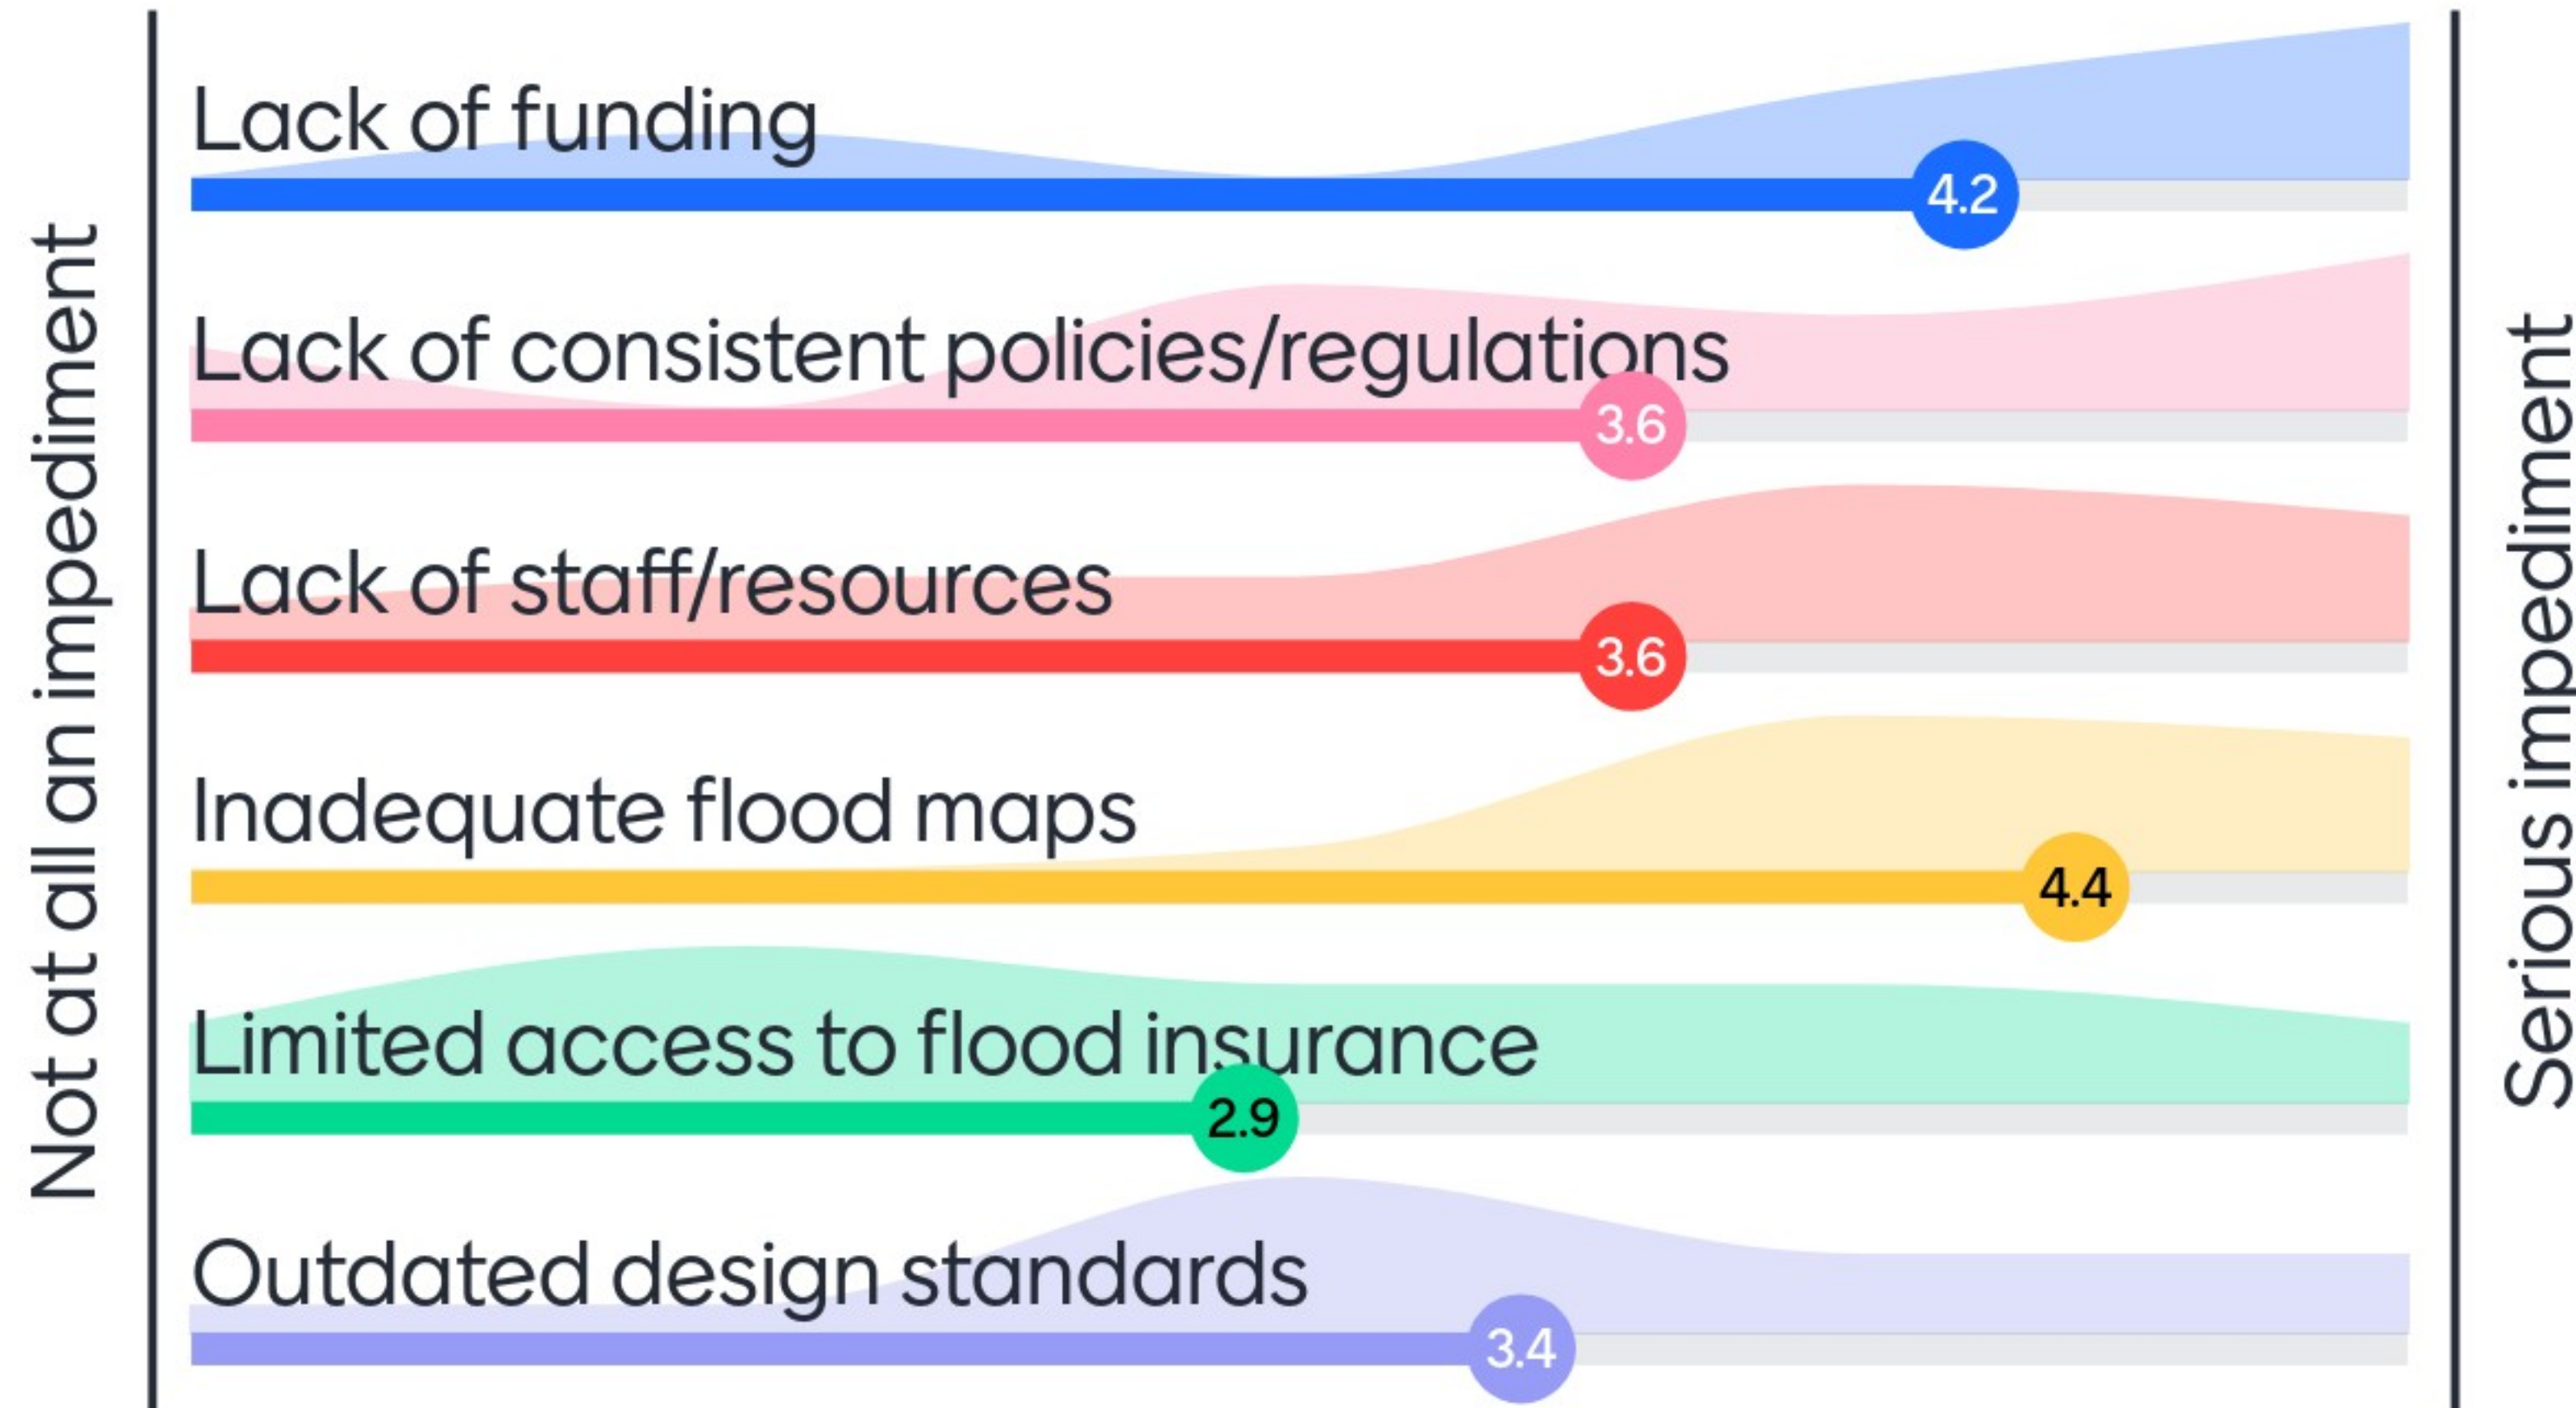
Not at all an impediment

Lack of funding
4.2

Lack of consistent policies/regulations
3.6

Lack of staff/resources
3.6

Inadequate flood maps
4.4

Limited access to flood insurance
2.9

Outdated design standards
3.4

Serious impediment